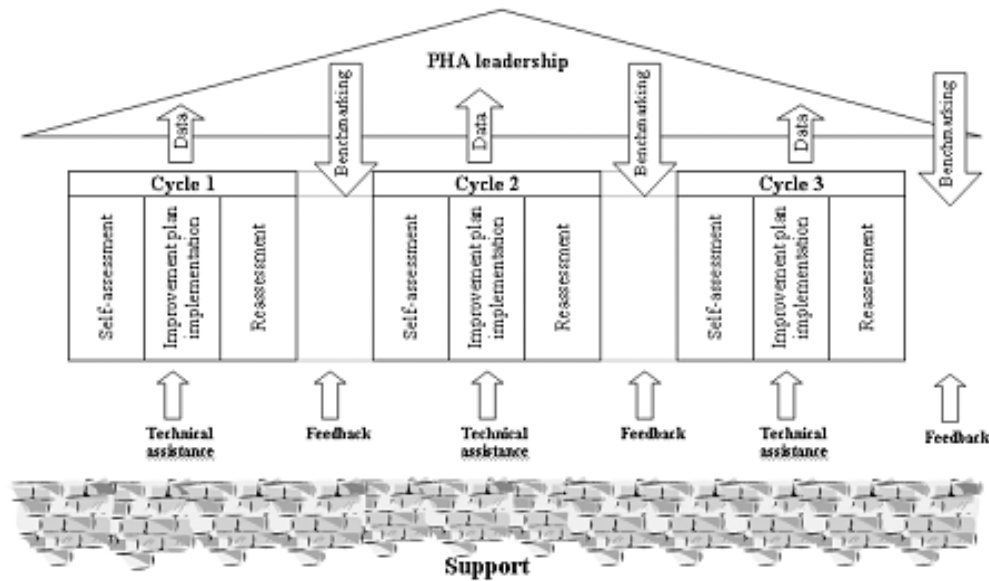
PHA leadership

Data

Benchmarking

Data

Benchmarking

Data

Benchmarking

Cycle 1

Self-assessment

Improvement plan implementation

Reassessment

Cycle 2

Self-assessment

Improvement plan implementation

Reassessment

Cycle 3

Self-assessment

Improvement plan implementation

Reassessment

Technical assistance

Feedback

Technical assistance

Feedback

Technical assistance

Feedback

Support